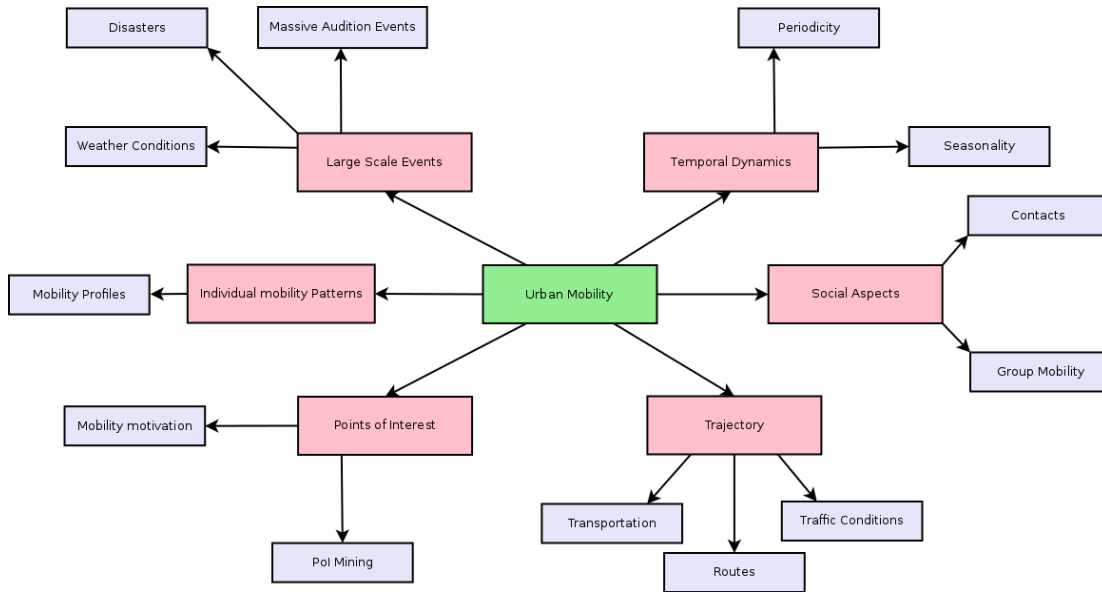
Disasters

Massive Audition Events

Periodicity

Weather Conditions

Large Scale Events

Temporal Dynamics

Seasonality

Contacts

Mobility Profiles

Individual mobility Patterns

Urban Mobility

Social Aspects

Group Mobility

Mobility motivation

Points of Interest

Trajectory

Transportation

Traffic Conditions

PoI Mining

Routes